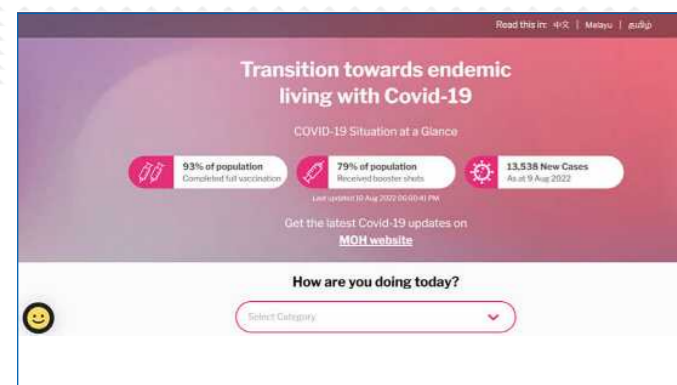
Read this in: 中文 | Melayu | தமிழ்

Transition towards endemic living with Covid-19

COVID-19 Situation at a Glance

93% of population
Completed full vaccination

79% of population
Received booster shots

13,538 New Cases
As at 9 Aug 2022

Last updated 10 Aug 2022 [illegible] PM

Get the latest Covid-19 updates on
MOH website

How are you doing today?

Select Category